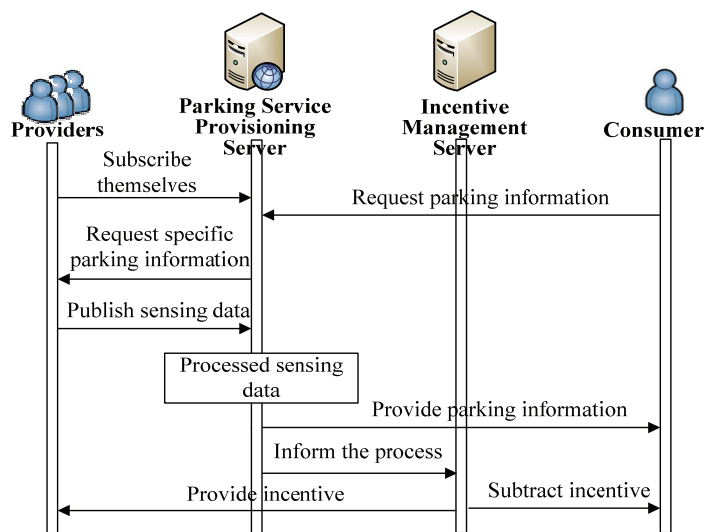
Providers

Parking Service Provisioning Server

Incentive Management Server

Consumer

Subscribe themselves

Request parking information

Request specific parking information

Publish sensing data

Processed sensing data

Provide parking information

Inform the process

Provide incentive

Subtract incentive